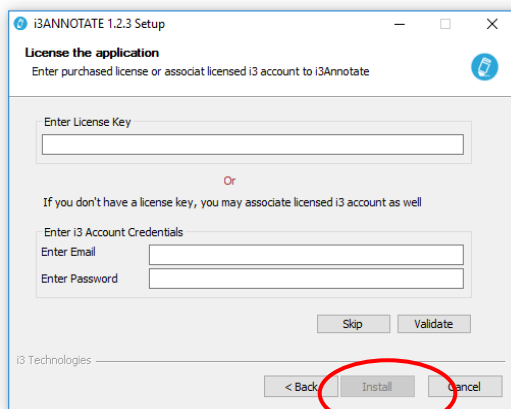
i3ANNOTATE 1.2.3 Setup

License the application
Enter purchased license or associat licensed i3 account to i3Annotate

Enter License Key

Or

If you don't have a license key, you may associate licensed i3 account as well

Enter i3 Account Credentials
Enter Email
Enter Password

Skip
Validate

i3 Technologies

< Back
Install
Cancel